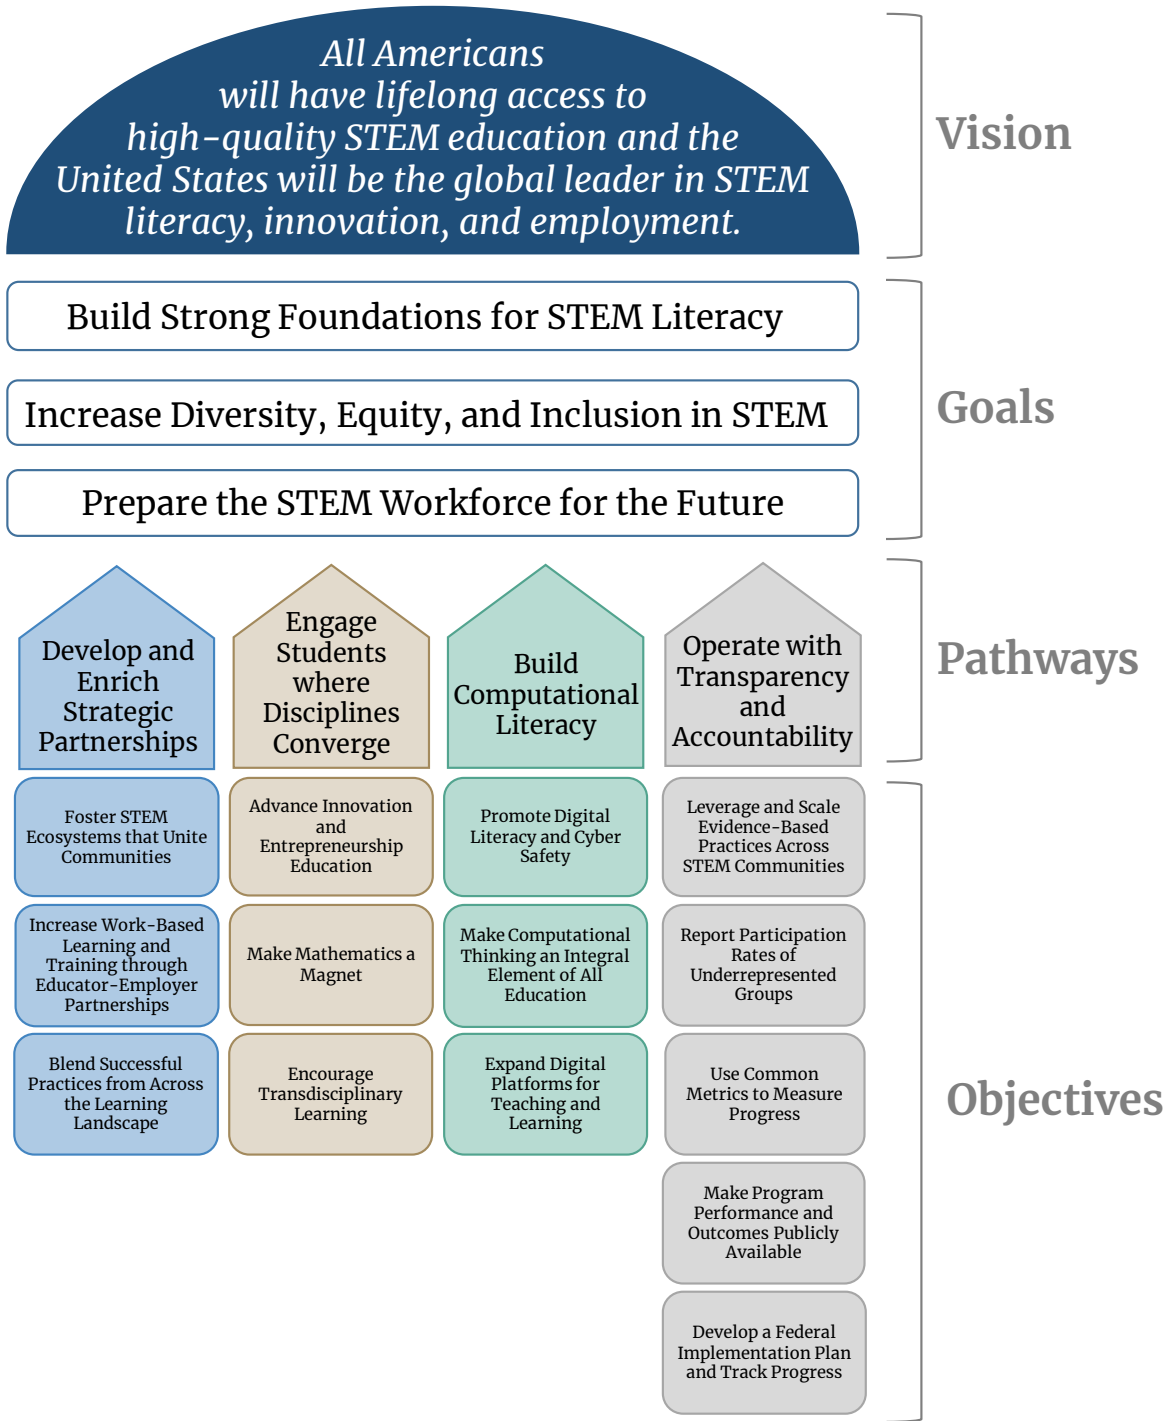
All Americans will have lifelong access to high-quality STEM education and the United States will be the global leader in STEM literacy, innovation, and employment.

Vision

Build Strong Foundations for STEM Literacy

Increase Diversity, Equity, and Inclusion in STEM

Prepare the STEM Workforce for the Future

Goals

Develop and Enrich Strategic Partnerships

Engage Students where Disciplines Converge

Build Computational Literacy

Operate with Transparency and Accountability

Pathways

Foster STEM Ecosystems that Unite Communities

Increase Work-Based Learning and Training through Educator-Employer Partnerships

Blend Successful Practices from Across the Learning Landscape

Advance Innovation and Entrepreneurship Education

Make Mathematics a Magnet

Encourage Transdisciplinary Learning

Promote Digital Literacy and Cyber Safety

Make Computational Thinking an Integral Element of All Education

Expand Digital Platforms for Teaching and Learning

Leverage and Scale Evidence-Based Practices Across STEM Communities

Report Participation Rates of Underrepresented Groups

Use Common Metrics to Measure Progress

Make Program Performance and Outcomes Publicly Available

Develop a Federal Implementation Plan and Track Progress

Objectives